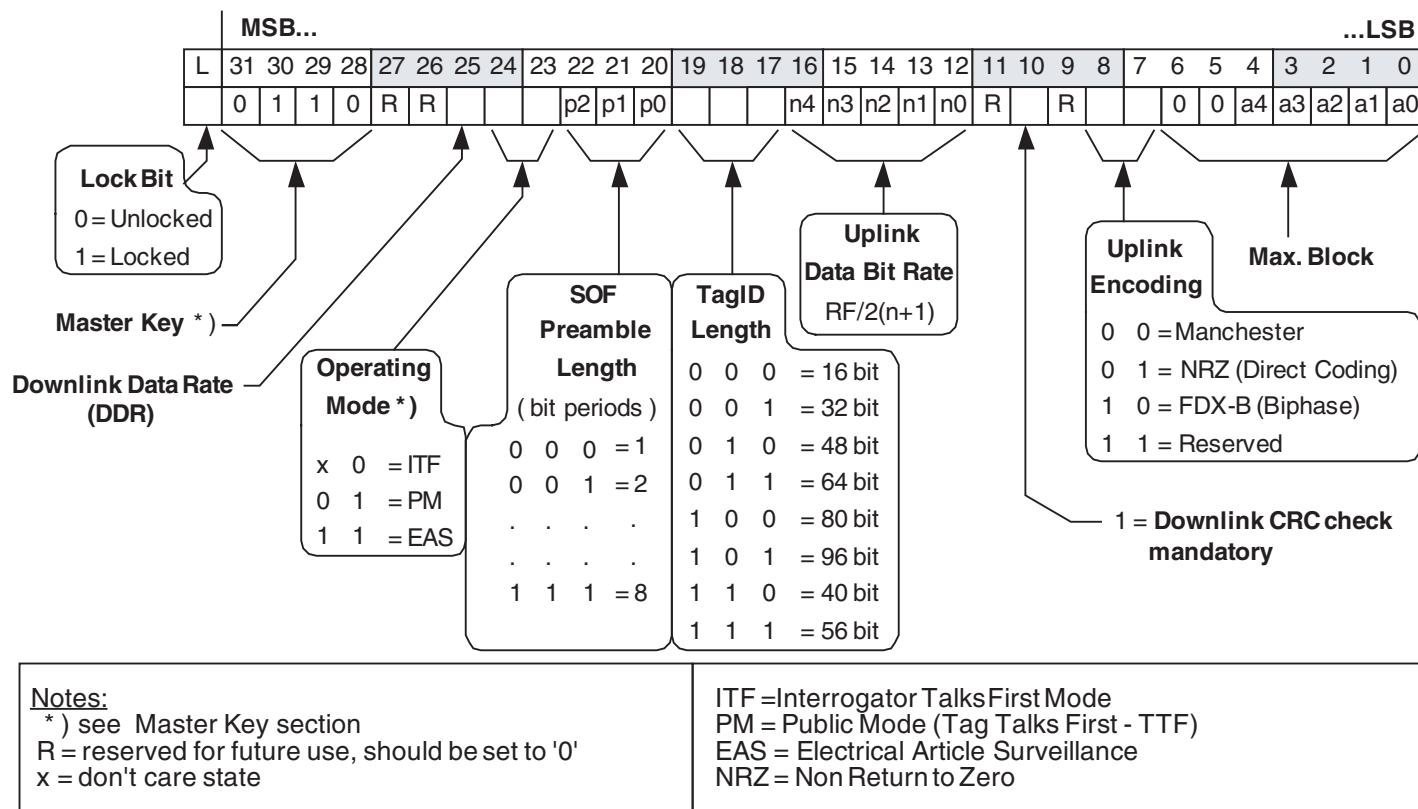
MSB...

...LSB

| L | 31 | 30 | 29 | 28 | 27 | 26 | 25 | 24 | 23 | 22 | 21 | 20 | 19 | 18 | 17 | 16 | 15 | 14 | 13 | 12 | 11 | 10 | 9 | 8 | 7 | 6 | 5 | 4 | 3 | 2 | 1 | 0 |
|---|---|---|---|---|---|---|---|---|---|---|---|---|---|---|---|---|---|---|---|---|---|---|---|---|---|---|---|---|---|---|---|---|
| | 0 | 1 | 1 | 0 | R | R | | | | p2 | p1 | p0 | | | | n4 | n3 | n2 | n1 | n0 | R | | R | | | | 0 | 0 | a4 | a3 | a2 | a1 | a0 |

Lock Bit
0 = Unlocked
1 = Locked

Master Key * )

Downlink Data Rate (DDR)

Operating Mode * )
x 0 = ITF
0 1 = PM
1 1 = EAS

SOF Preamble Length
( bit periods )
0 0 0 = 1
0 0 1 = 2
. . . .
. . . .
1 1 1 = 8

TagID Length
0 0 0 = 16 bit
0 0 1 = 32 bit
0 1 0 = 48 bit
0 1 1 = 64 bit
1 0 0 = 80 bit
1 0 1 = 96 bit
1 1 0 = 40 bit
1 1 1 = 56 bit

Uplink Data Bit Rate
RF/2(n+1)

Uplink Encoding
0 0 = Manchester
0 1 = NRZ (Direct Coding)
1 0 = FDX-B (Biphase)
1 1 = Reserved

Max. Block

1 = Downlink CRC check mandatory

Notes:
* ) see Master Key section
R = reserved for future use, should be set to '0'
x = don't care state

ITF = Interrogator Talks First Mode
PM = Public Mode (Tag Talks First - TTF)
EAS = Electrical Article Surveillance
NRZ = Non Return to Zero